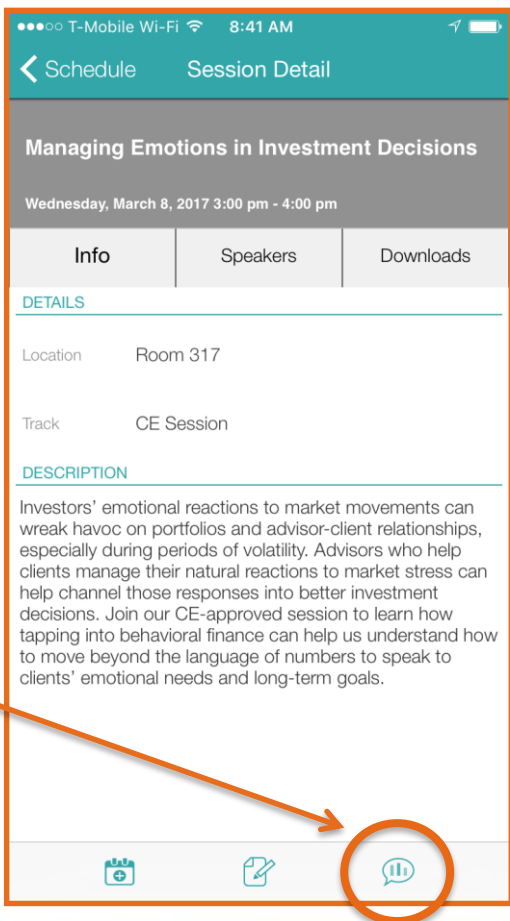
●●●○○ T-Mobile Wi-Fi 8:41 AM

Schedule Session Detail

Managing Emotions in Investment Decisions

Wednesday, March 8, 2017 3:00 pm - 4:00 pm

Info | Speakers | Downloads

DETAILS

Location Room 317

Track CE Session

DESCRIPTION

Investors' emotional reactions to market movements can wreak havoc on portfolios and advisor-client relationships, especially during periods of volatility. Advisors who help clients manage their natural reactions to market stress can help channel those responses into better investment decisions. Join our CE-approved session to learn how tapping into behavioral finance can help us understand how to move beyond the language of numbers to speak to clients' emotional needs and long-term goals.